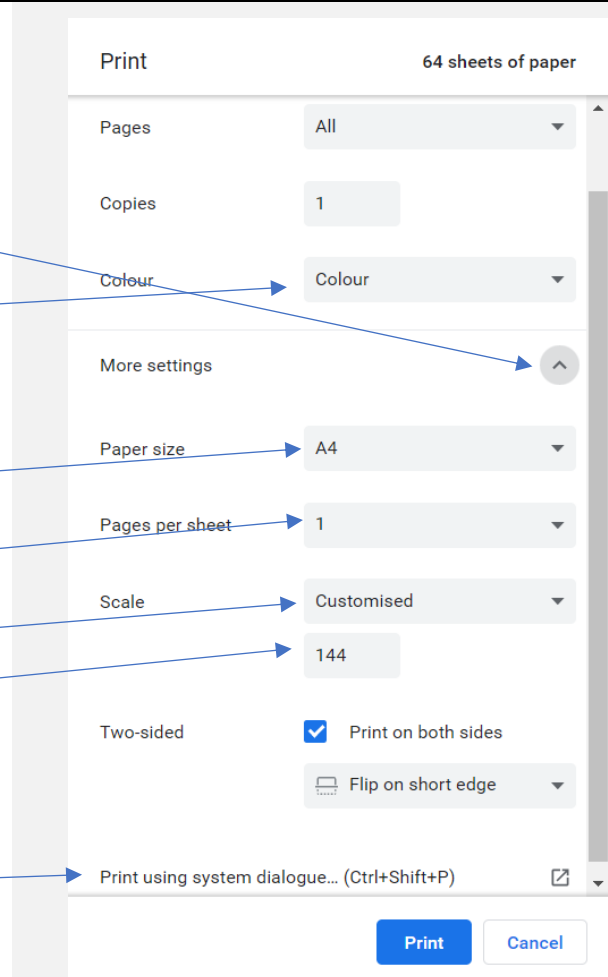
Print

64 sheets of paper

Pages
All

Copies
1

Colour
Colour

More settings

Paper size
A4

Pages per sheet
1

Scale
Customised

144

Two-sided
Print on both sides

Flip on short edge

Print using system dialogue... (Ctrl+Shift+P)

Print
Cancel